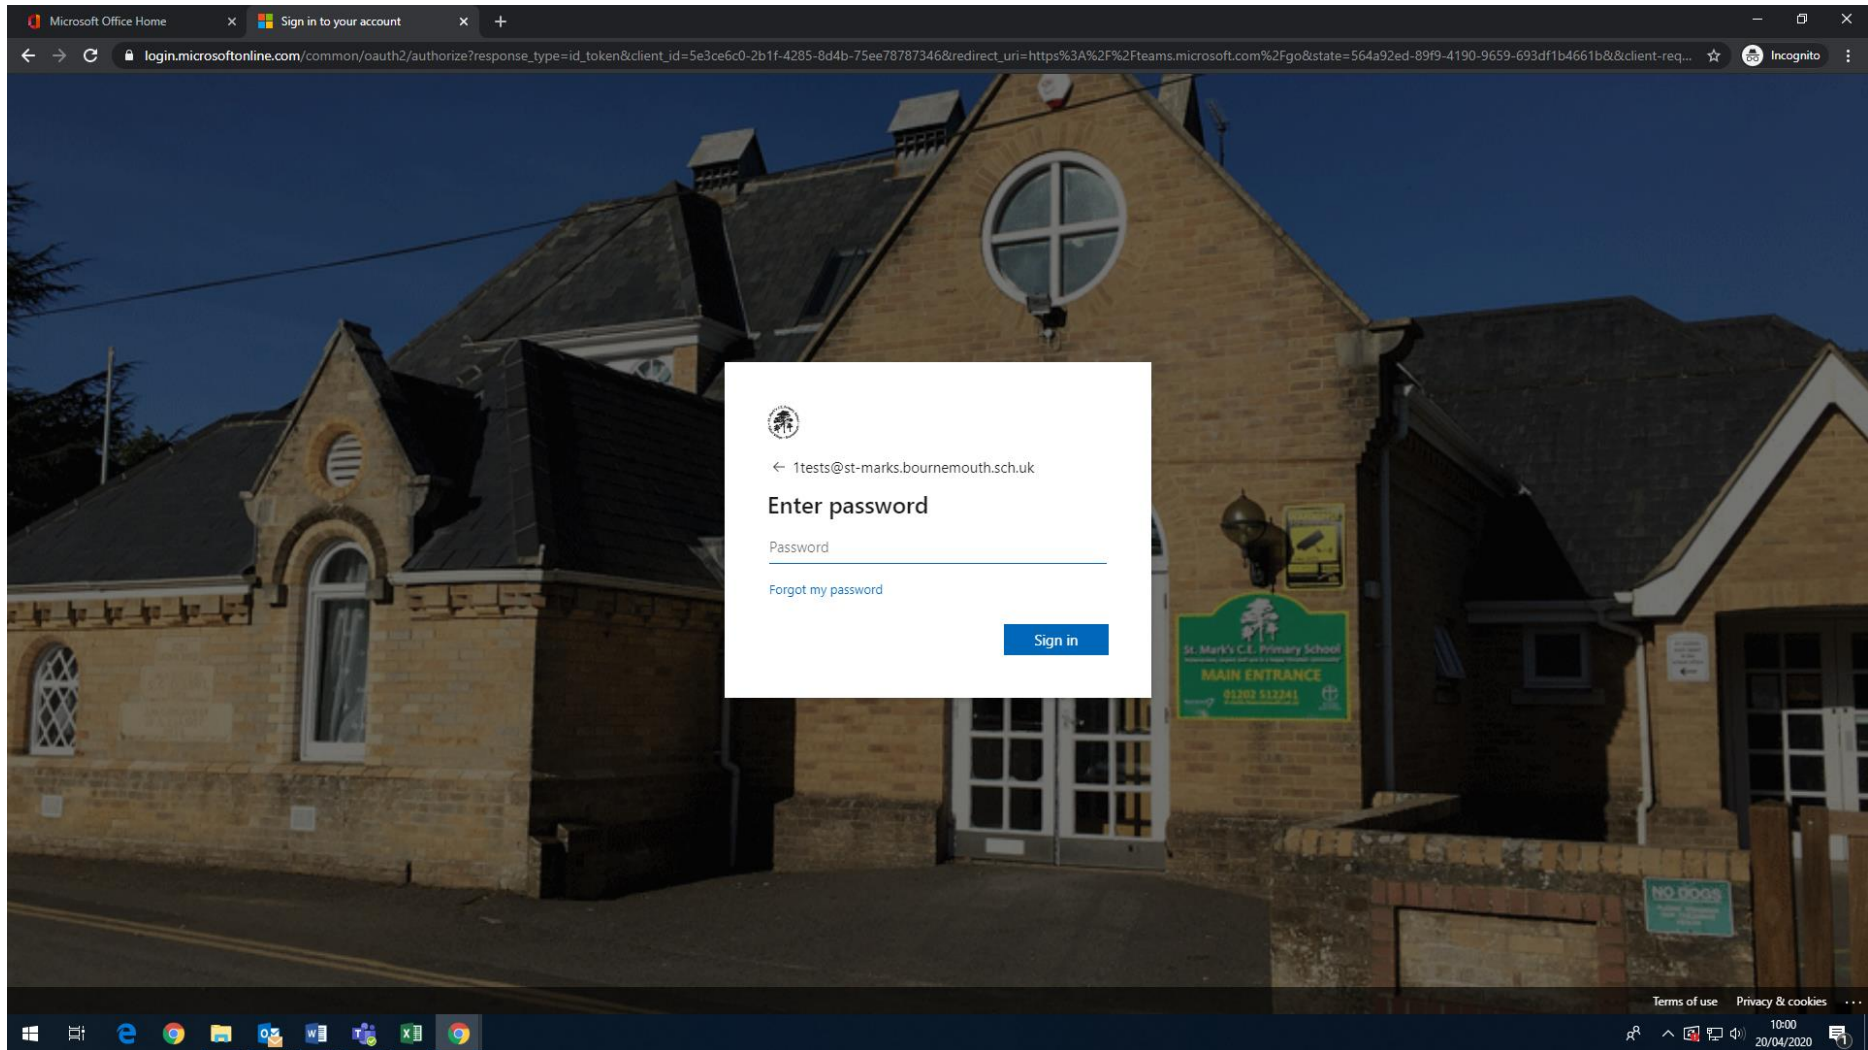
Microsoft Office Home

Sign in to your account

login.microsoftonline.com/common/oauth2/authorize?response_type=id_token&client_id=5e3ce6c0-2b1f-4285-8d4b-75ee78787346&redirect_uri=https%3A%2F%2Fteams.microsoft.com%2Fgo&state=564a92ed-89f9-4190-9659-693df1b4661b&&client-req...

Incognito

← 1tests@st-marks.bournemouth.sch.uk

Enter password

Password

Forgot my password

Sign in

St. Mark's C.E. Primary School

MAIN ENTRANCE

01202 512241

NO DOGS

Terms of use Privacy & cookies ...

10:00
20/04/2020